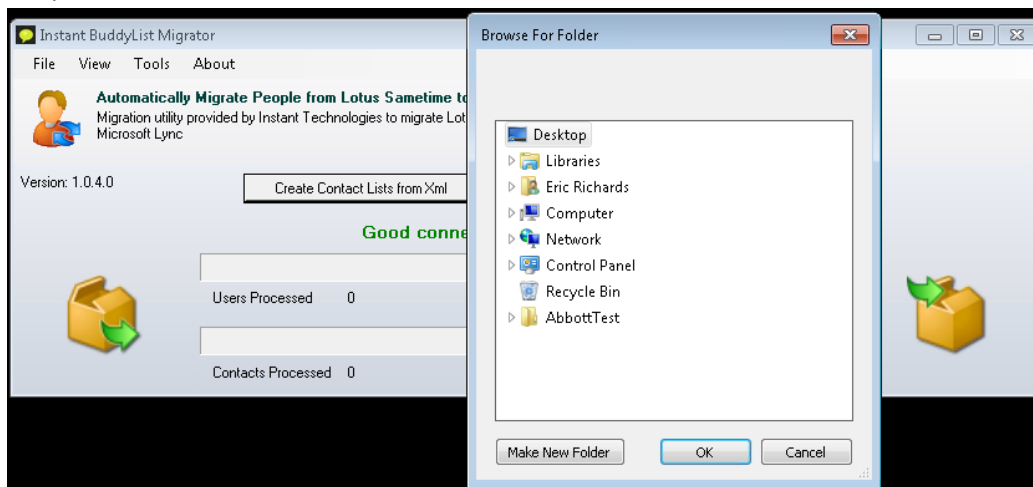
Instant BuddyList Migrator

File View Tools About

Automatically Migrate People from Lotus Sametime to

Migration utility provided by Instant Technologies to migrate Lot Microsoft Lync

Version: 1.0.4.0

Create Contact Lists from Xml

Good conne

Users Processed 0

Contacts Processed 0

Browse For Folder

Desktop
Libraries
Eric Richards
Computer
Network
Control Panel
Recycle Bin
AbbottTest

Make New Folder
OK
Cancel